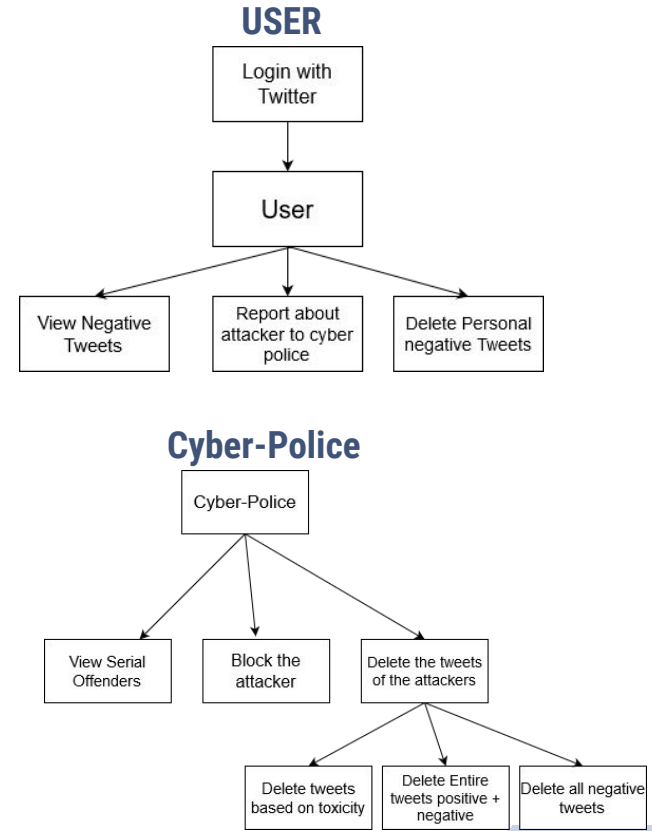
USER

Login with Twitter

User

View Negative Tweets

Report about attacker to cyber police

Delete Personal negative Tweets

Cyber-Police

Cyber-Police

View Serial Offenders

Block the attacker

Delete the tweets of the attackers

Delete tweets based on toxicity

Delete Entire tweets positive + negative

Delete all negative tweets